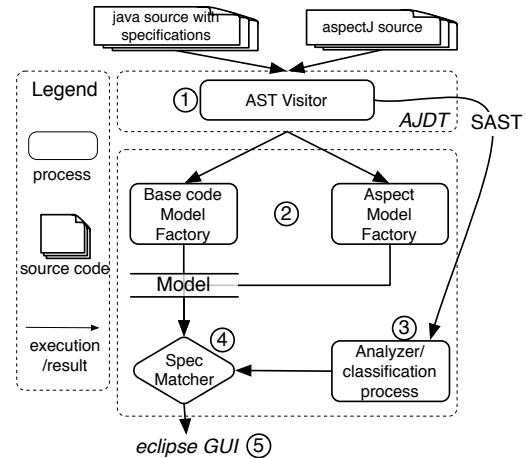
java source with specifications

aspectJ source

Legend

process

source code

execution /result

① AST Visitor

AJDT

SAST

Base code Model Factory

②

Aspect Model Factory

Model

④

③

Spec Matcher

Analyzer/ classification process

eclipse GUI ⑤